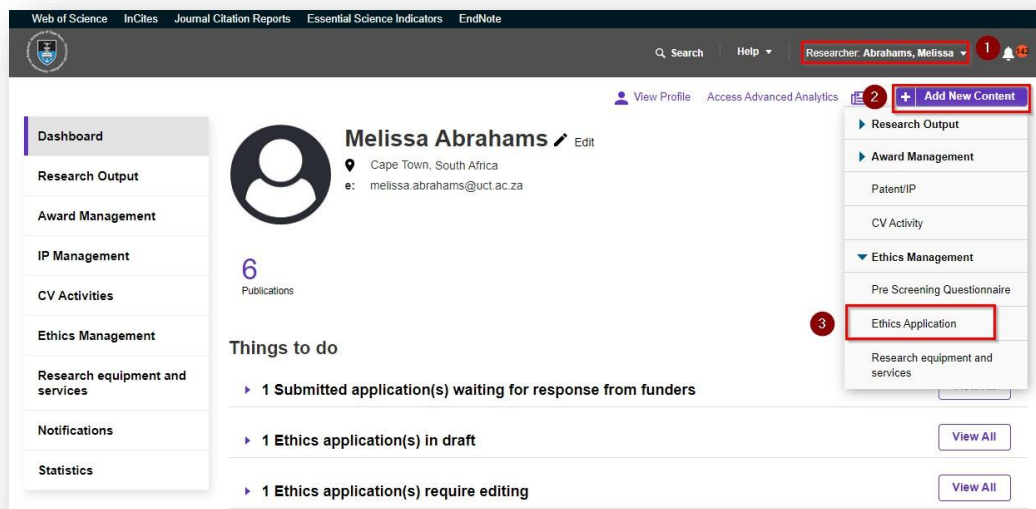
Web of Science InCites Journal Citation Reports Essential Science Indicators EndNote

Search Help Researcher: Abrahams, Melissa 1 142

View Profile Access Advanced Analytics 2 + Add New Content

Dashboard
Research Output
Award Management
IP Management
CV Activities
Ethics Management
Research equipment and services
Notifications
Statistics

Melissa Abrahams Edit
Cape Town, South Africa
e: melissa.abrahams@uct.ac.za

6
Publications

Research Output
Award Management
Patent/IP
CV Activity
Ethics Management
Pre Screening Questionnaire
3 Ethics Application
Research equipment and services

Things to do

1 Submitted application(s) waiting for response from funders

1 Ethics application(s) in draft View All

1 Ethics application(s) require editing View All